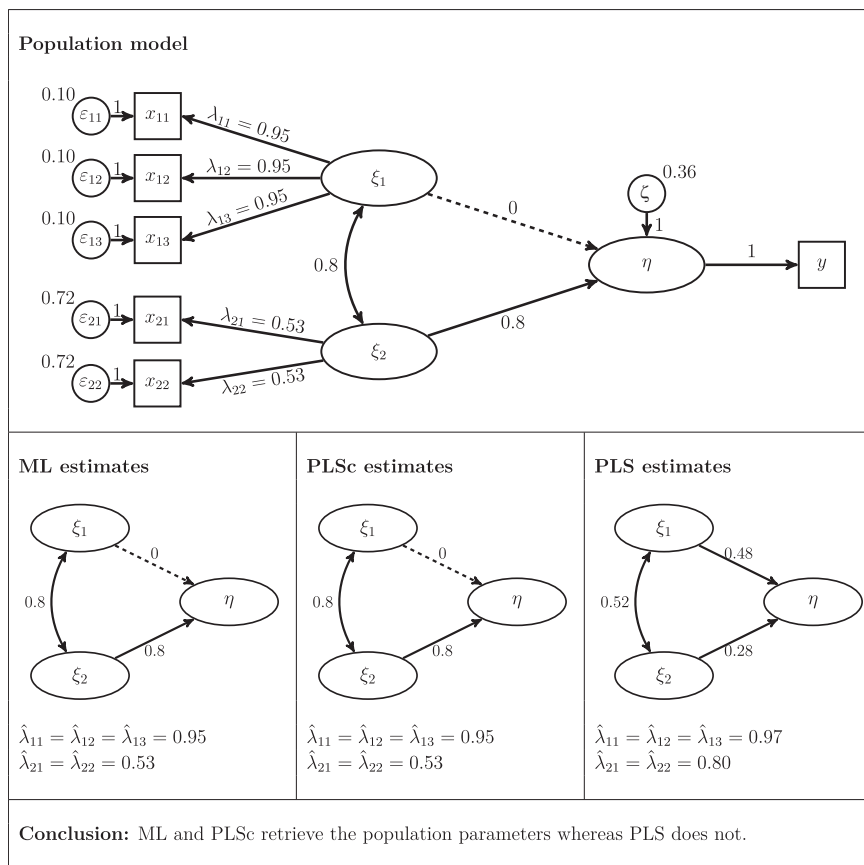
**Population model**

0.10 $\varepsilon_{11}$ 1 $x_{11}$ $\lambda_{11} = 0.95$

0.10 $\varepsilon_{12}$ 1 $x_{12}$ $\lambda_{12} = 0.95$

0.10 $\varepsilon_{13}$ 1 $x_{13}$ $\lambda_{13} = 0.95$

$\xi_1$

0

$\zeta$ 0.36

1

$\eta$

1

$y$

0.8

0.72 $\varepsilon_{21}$ 1 $x_{21}$ $\lambda_{21} = 0.53$

$\xi_2$

0.8

0.72 $\varepsilon_{22}$ 1 $x_{22}$ $\lambda_{22} = 0.53$

**ML estimates**

$\xi_1$ 0 $\eta$ 0.8 $\xi_2$ 0.8

$\hat{\lambda}_{11} = \hat{\lambda}_{12} = \hat{\lambda}_{13} = 0.95$
$\hat{\lambda}_{21} = \hat{\lambda}_{22} = 0.53$

**PLSc estimates**

$\xi_1$ 0 $\eta$ 0.8 $\xi_2$ 0.8

$\hat{\lambda}_{11} = \hat{\lambda}_{12} = \hat{\lambda}_{13} = 0.95$
$\hat{\lambda}_{21} = \hat{\lambda}_{22} = 0.53$

**PLS estimates**

$\xi_1$ 0.48 $\eta$ 0.52 $\xi_2$ 0.28

$\hat{\lambda}_{11} = \hat{\lambda}_{12} = \hat{\lambda}_{13} = 0.97$
$\hat{\lambda}_{21} = \hat{\lambda}_{22} = 0.80$

**Conclusion:** ML and PLSc retrieve the population parameters whereas PLS does not.